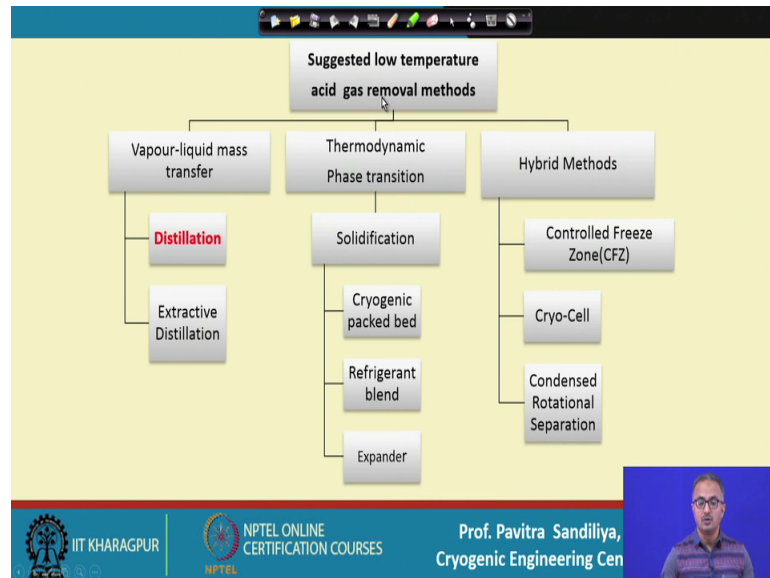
Suggested low temperature acid gas removal methods

Vapour-liquid mass transfer

Thermodynamic Phase transition

Hybrid Methods

Distillation

Extractive Distillation

Solidification

Cryogenic packed bed

Refrigerant blend

Expander

Controlled Freeze Zone(CFZ)

Cryo-Cell

Condensed Rotational Separation

IIT KHARAGPUR

NPTEL ONLINE CERTIFICATION COURSES

NPTEL

Prof. Pavitra Sandiliya,
Cryogenic Engineering Cen